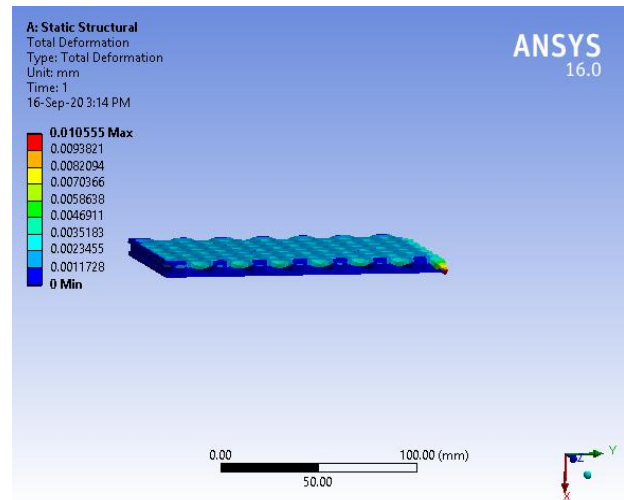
A: Static Structural
Total Deformation
Type: Total Deformation
Unit: mm
Time: 1
16-Sep-20 3:14 PM

ANSYS
16.0

0.010555 Max
0.0093821
0.0082094
0.0070366
0.0058638
0.0046911
0.0035183
0.0023455
0.0011728
0 Min

0.00
50.00
100.00 (mm)

Y
Z
X